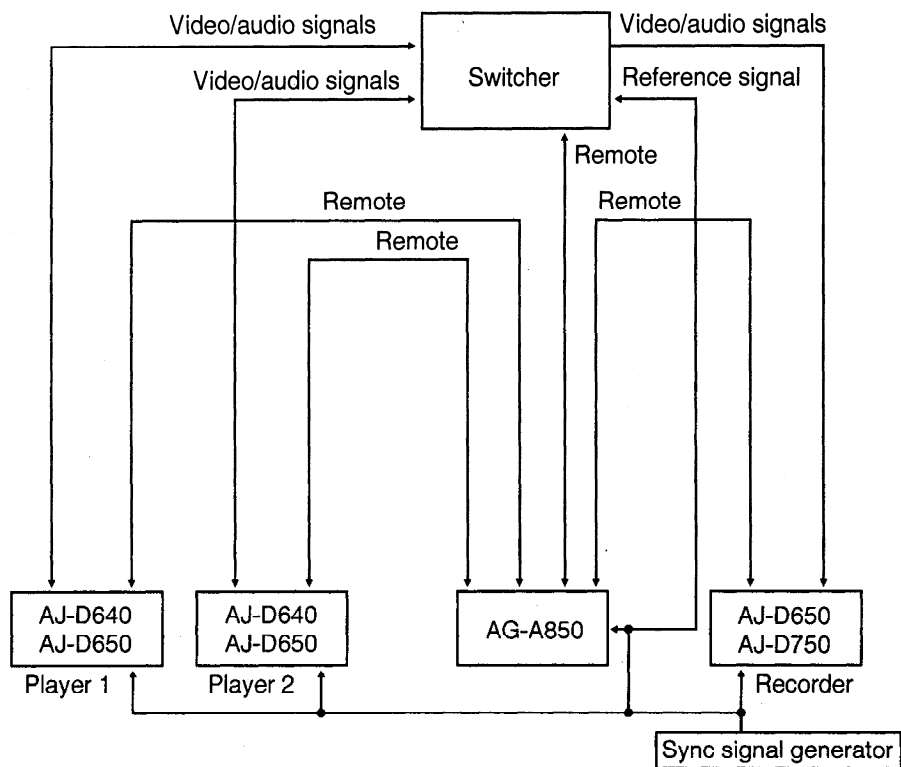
Video/audio signals

Switcher

Video/audio signals

Video/audio signals

Reference signal

Remote

Remote

Remote

Remote

AJ-D640
AJ-D650

Player 1

AJ-D640
AJ-D650

Player 2

AG-A850

AJ-D650
AJ-D750

Recorder

Sync signal generator